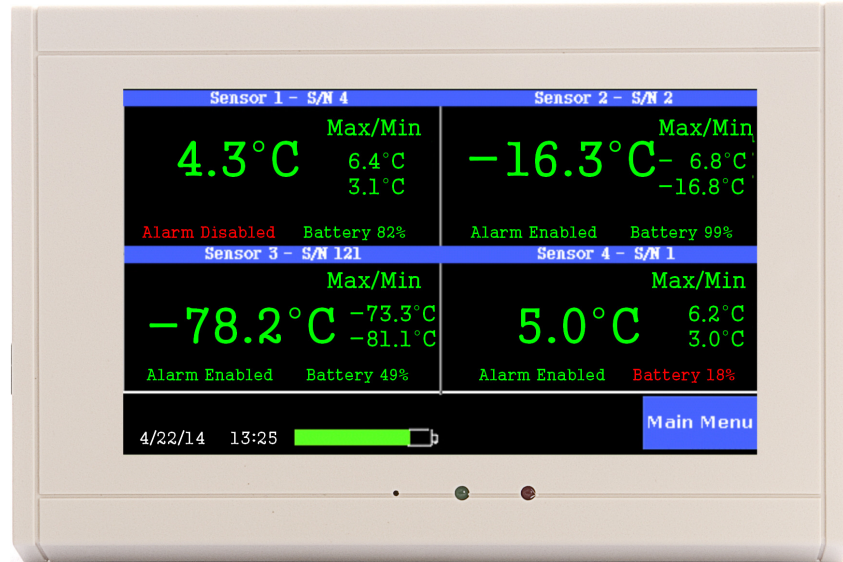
Sensor 1 - S/N 4

4.3°C

Max/Min
6.4°C
3.1°C

Alarm Disabled Battery 82%

Sensor 2 - S/N 2

-16.3°C

Max/Min
-6.8°C
-16.8°C

Alarm Enabled Battery 99%

Sensor 3 - S/N 121

-78.2°C

Max/Min
-73.3°C
-81.1°C

Alarm Enabled Battery 49%

Sensor 4 - S/N 1

5.0°C

Max/Min
6.2°C
3.0°C

Alarm Enabled Battery 18%

4/22/14 13:25

Main Menu